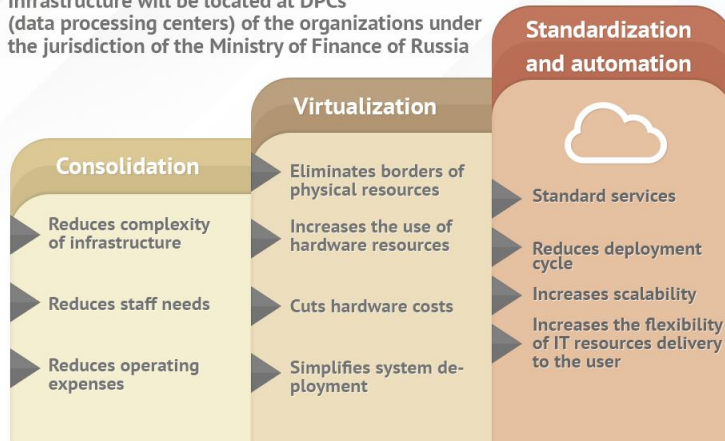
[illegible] infrastructure will be located at DPCs (data processing centers) of the organizations under the jurisdiction of the Ministry of Finance of Russia

Consolidation

Reduces complexity of infrastructure

Reduces staff needs

Reduces operating expenses

Virtualization

Eliminates borders of physical resources

Increases the use of hardware resources

Cuts hardware costs

Simplifies system deployment

Standardization and automation

Standard services

Reduces deployment cycle

Increases scalability

Increases the flexibility of IT resources delivery to the user